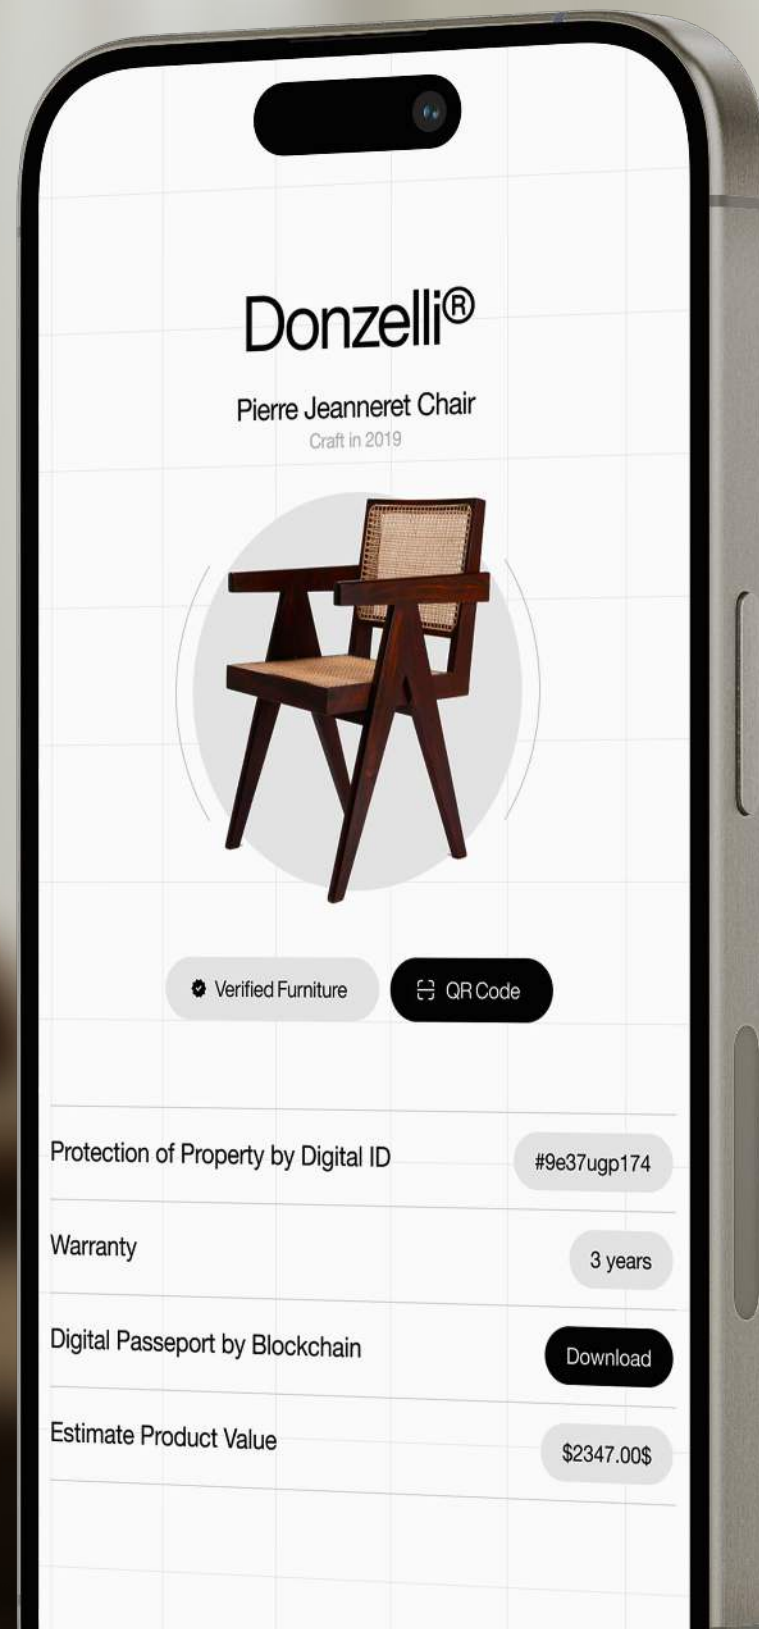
Donzelli®

Pierre Jeanneret Chair
Craft in 2019

Verified Furniture
QR Code

Protection of Property by Digital ID
#9e37ugp174

Warranty
3 years

Digital Passeport by Blockchain
Download

Estimate Product Value
$2347.00$